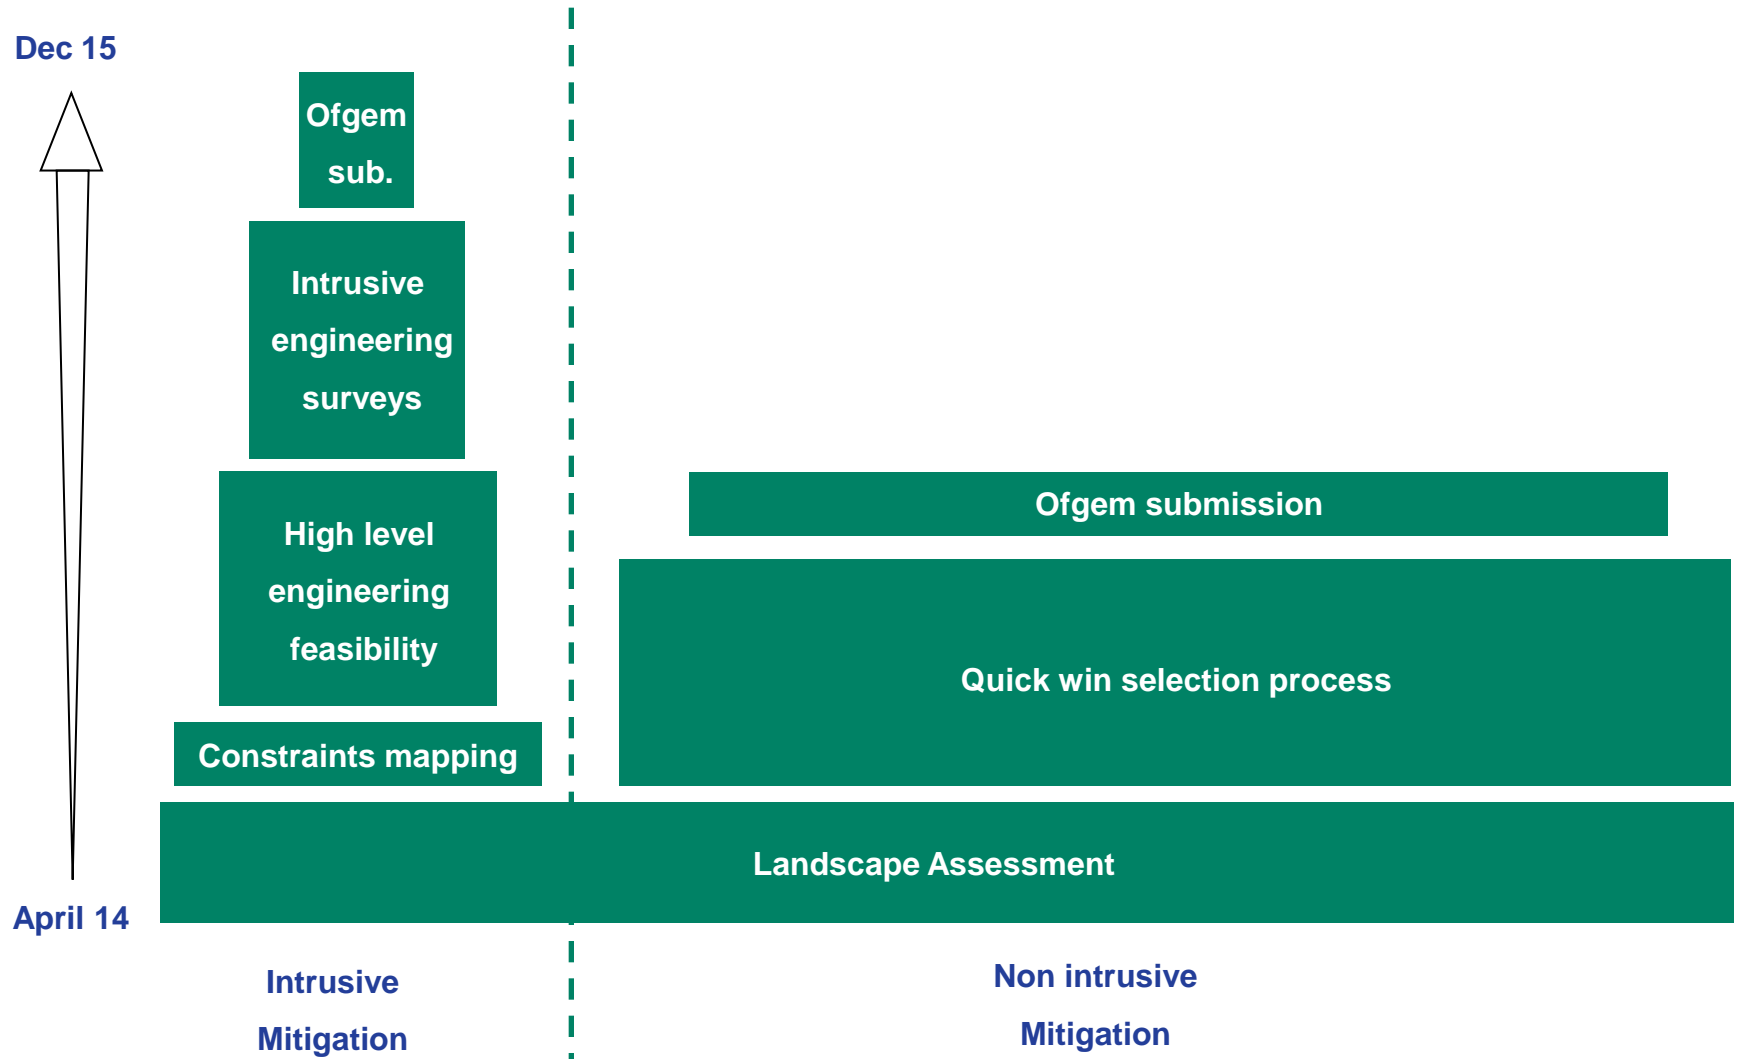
Dec 15

Ofgem sub.

Intrusive engineering surveys

High level engineering feasibility

Constraints mapping

Ofgem submission

Quick win selection process

Landscape Assessment

April 14

Intrusive Mitigation

Non intrusive Mitigation